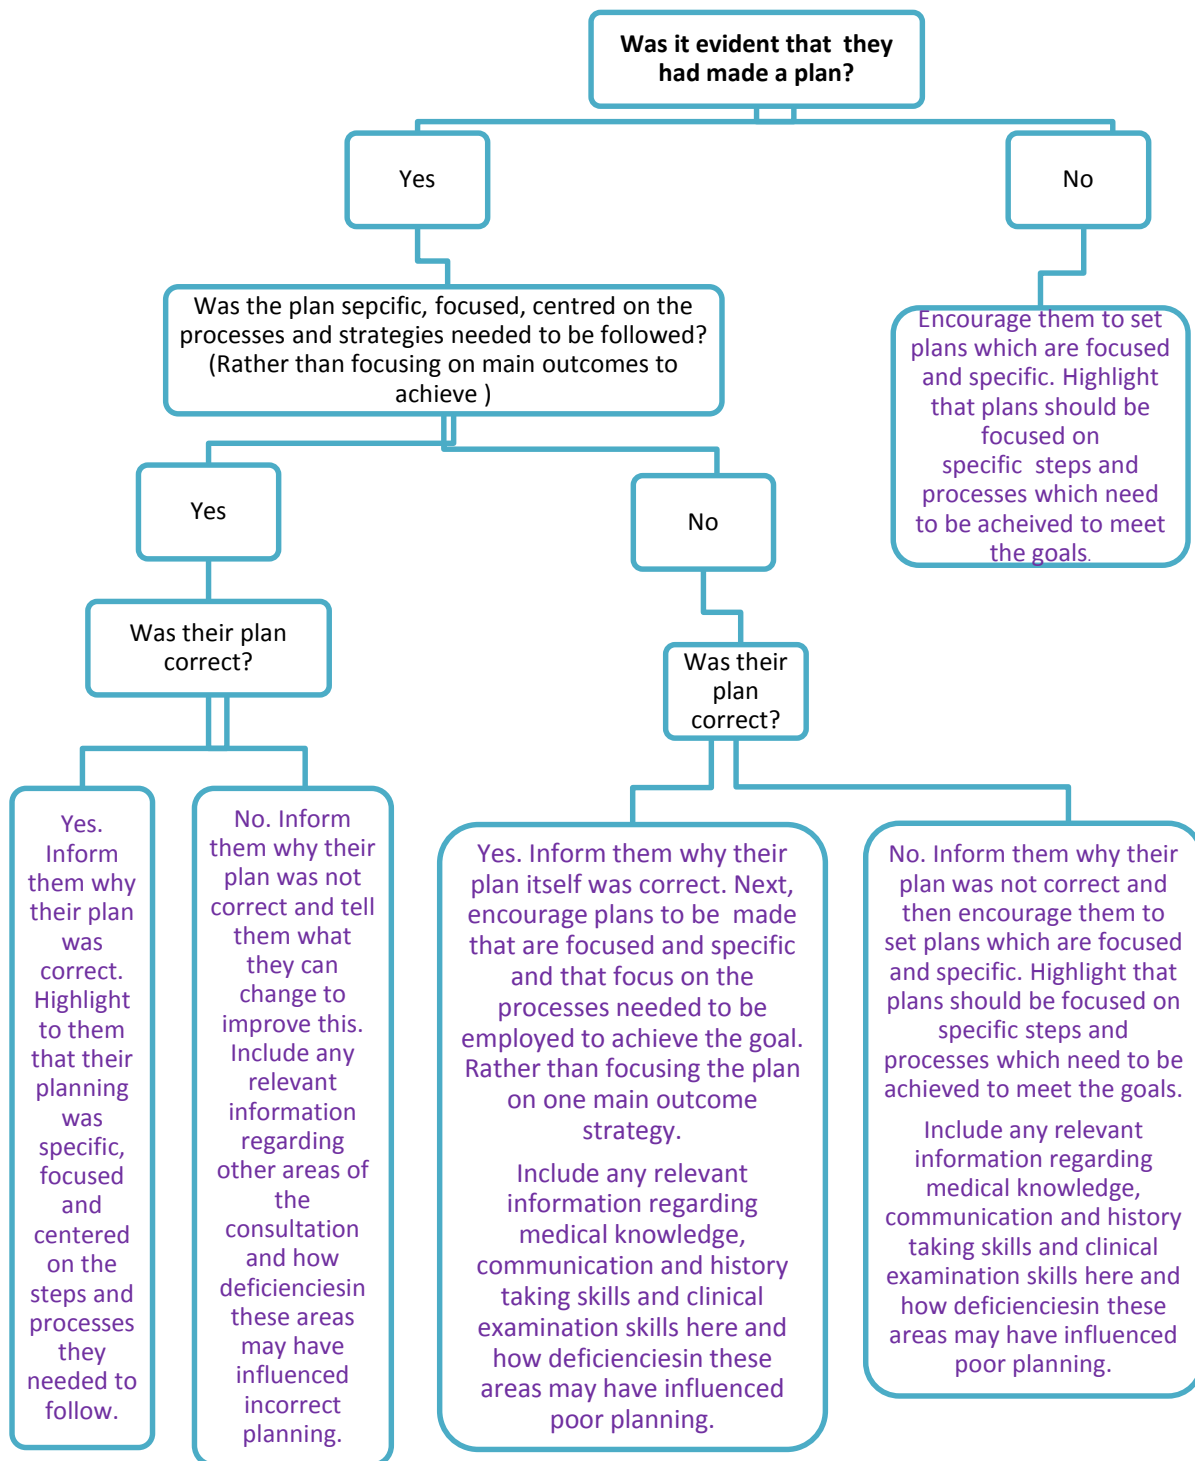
Was it evident that they had made a plan?

Yes

No

Was the plan sepcific, focused, centred on the processes and strategies needed to be followed? (Rather than focusing on main outcomes to achieve )

Encourage them to set plans which are focused and specific. Highlight that plans should be focused on specific steps and processes which need to be acheived to meet the goals.

Yes

No

Was their plan correct?

Was their plan correct?

Yes. Inform them why their plan was correct. Highlight to them that their planning was specific, focused and centered on the steps and processes they needed to follow.

No. Inform them why their plan was not correct and tell them what they can change to improve this. Include any relevant information regarding other areas of the consultation and how deficienciesin these areas may have influenced incorrect planning.

Yes. Inform them why their plan itself was correct. Next, encourage plans to be made that are focused and specific and that focus on the processes needed to be employed to achieve the goal. Rather than focusing the plan on one main outcome strategy.

Include any relevant information regarding medical knowledge, communication and history taking skills and clinical examination skills here and how deficienciesin these areas may have influenced poor planning.

No. Inform them why their plan was not correct and then encourage them to set plans which are focused and specific. Highlight that plans should be focused on specific steps and processes which need to be achieved to meet the goals.

Include any relevant information regarding medical knowledge, communication and history taking skills and clinical examination skills here and how deficienciesin these areas may have influenced poor planning.